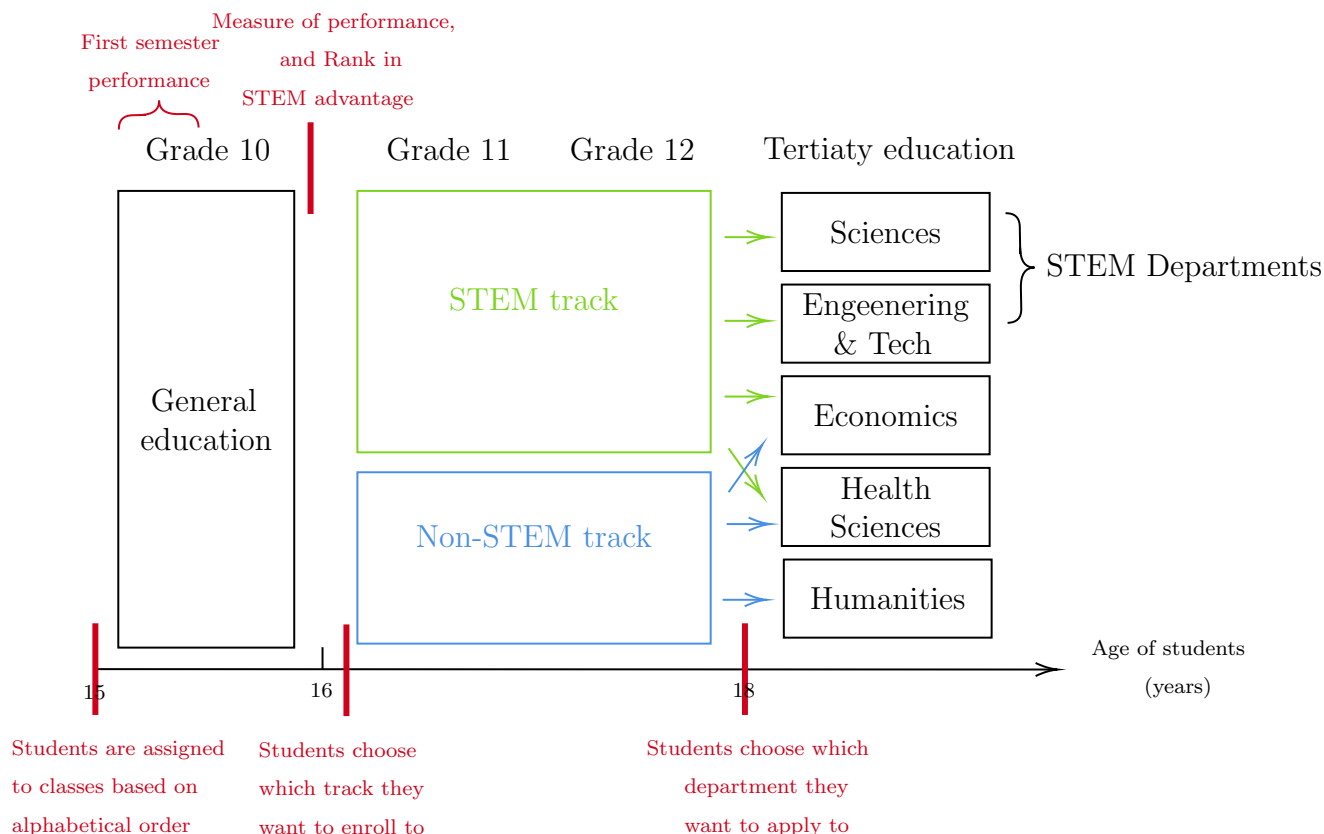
First semester performance

Measure of performance, and Rank in STEM advantage

Grade 10

Grade 11

Grade 12

Tertiaty education

General education

STEM track

Non-STEM track

Sciences

Engeenering & Tech

Economics

Health Sciences

Humanities

STEM Departments

15

16

18

Age of students (years)

Students are assigned to classes based on alphabetical order

Students choose which track they want to enroll to

Students choose which department they want to apply to